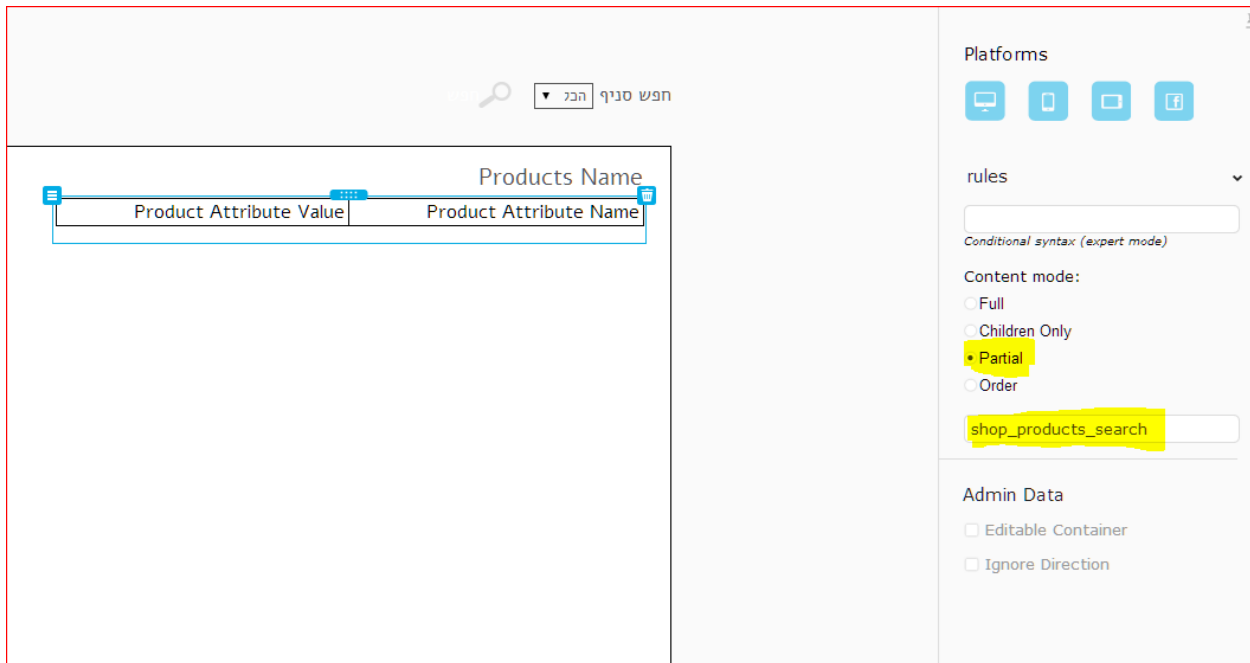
חפש סניף הכל ▾

Products Name

| Product Attribute Value | Product Attribute Name |
|---|---|

Platforms

rules

Conditional syntax (expert mode)

Content mode:

Full

Children Only

Partial

Order

shop_products_search

Admin Data

Editable Container

Ignore Direction